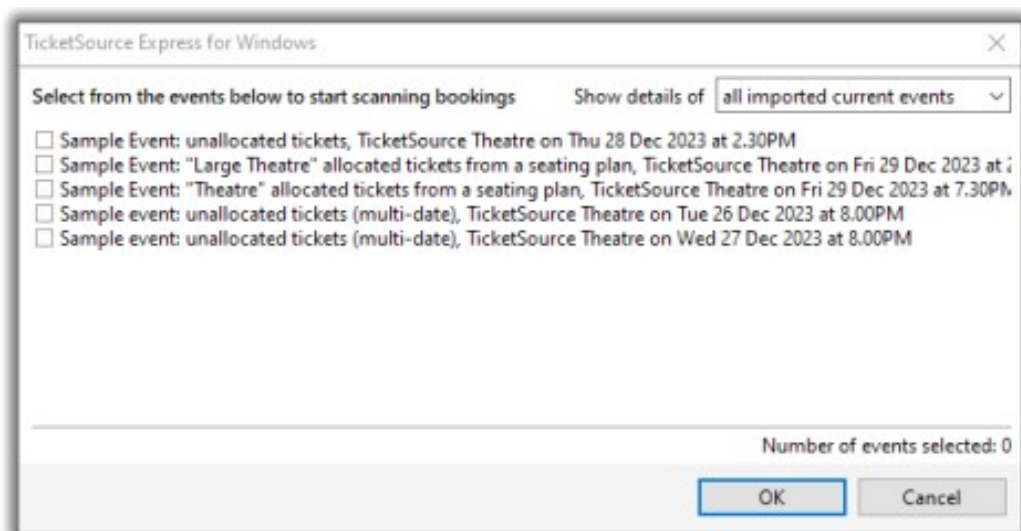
TicketSource Express for Windows

Select from the events below to start scanning bookings

Show details of all imported current events

☐ Sample Event: unallocated tickets, TicketSource Theatre on Thu 28 Dec 2023 at 2.30PM
☐ Sample Event: "Large Theatre" allocated tickets from a seating plan, TicketSource Theatre on Fri 29 Dec 2023 at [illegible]
☐ Sample Event: "Theatre" allocated tickets from a seating plan, TicketSource Theatre on Fri 29 Dec 2023 at 7.30P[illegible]
☐ Sample event: unallocated tickets (multi-date), TicketSource Theatre on Tue 26 Dec 2023 at 8.00PM
☐ Sample event: unallocated tickets (multi-date), TicketSource Theatre on Wed 27 Dec 2023 at 8.00PM

Number of events selected: 0

OK Cancel